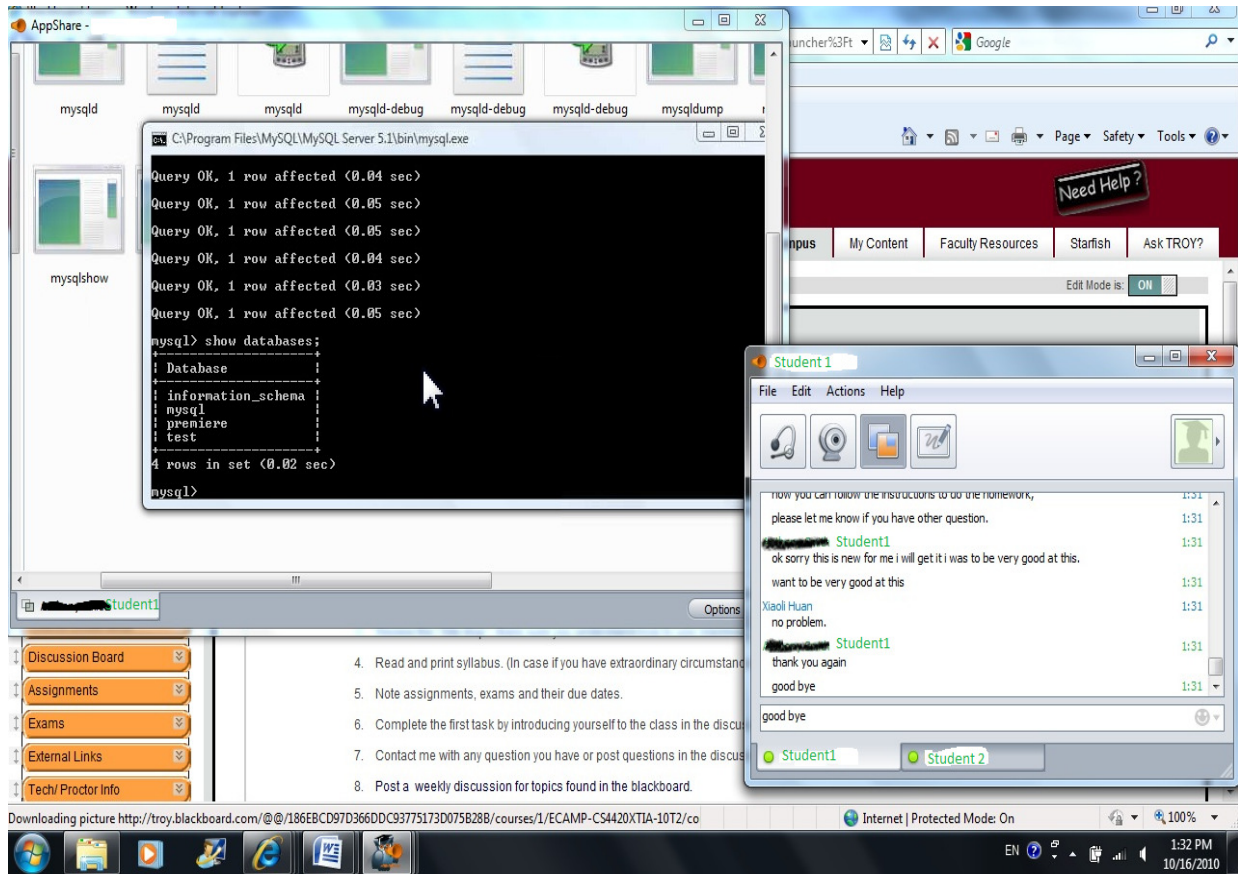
AppShare -

mysqld mysqld mysqld mysqld-debug mysqld-debug mysqld-debug mysqldump

mysqlshow

C:\Program Files\MySQL\MySQL Server 5.1\bin\mysql.exe

Query OK, 1 row affected (0.04 sec)
Query OK, 1 row affected (0.05 sec)
Query OK, 1 row affected (0.05 sec)
Query OK, 1 row affected (0.04 sec)
Query OK, 1 row affected (0.03 sec)
Query OK, 1 row affected (0.05 sec)

mysql> show databases;

| Database |
|---|
| information_schema |
| mysql |
| premiere |
| test |

4 rows in set (0.02 sec)

mysql>

Student1

Options

uncher%3Ft Google

Page Safety Tools

Need Help?

npus | My Content | Faculty Resources | Starfish | Ask TROY?

Edit Mode is: ON

Student 1

File Edit Actions Help

now you can follow the instructions to do the homework, 1:31
please let me know if you have other question. 1:31
Student1 1:31
ok sorry this is new for me i will get it i was to be very good at this.
want to be very good at this 1:31
Xiaoli Huan 1:31
no problem.
Student1 1:31
thank you again
good bye 1:31

good bye

Student1 Student 2

Discussion Board
Assignments
Exams
External Links
Tech/ Proctor Info

4. Read and print syllabus. (In case if you have extraordinary circumstand
5. Note assignments, exams and their due dates.
6. Complete the first task by introducing yourself to the class in the discus
7. Contact me with any question you have or post questions in the discus
8. Post a weekly discussion for topics found in the blackboard.

Downloading picture http://troy.blackboard.com/@@/186EBCD97D366DDC93775173D075B28B/courses/1/ECAMP-CS4420XTIA-10T2/co

Internet | Protected Mode: On 100%

EN 1:32 PM 10/16/2010